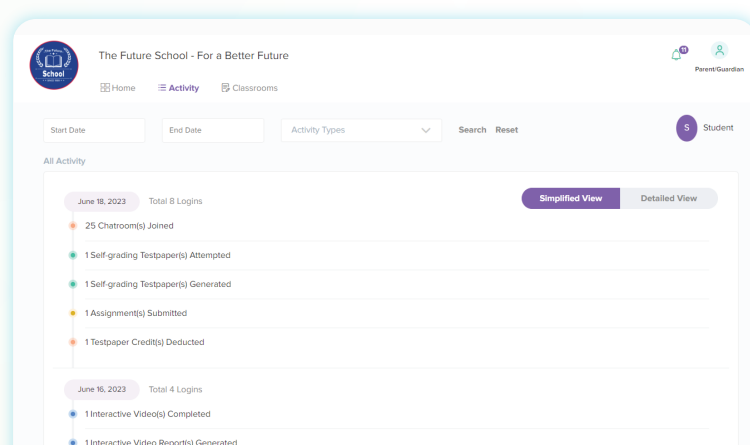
School

The Future School - For a Better Future

Home Activity Classrooms

11

Parent/Guardian

Start Date End Date Activity Types Search Reset

S Student

All Activity

June 18, 2023 Total 8 Logins

Simplified View Detailed View

25 Chatroom(s) Joined

1 Self-grading Testpaper(s) Attempted

1 Self-grading Testpaper(s) Generated

1 Assignment(s) Submitted

1 Testpaper Credit(s) Deducted

June 16, 2023 Total 4 Logins

1 Interactive Video(s) Completed

1 Interactive Video Report(s) Generated